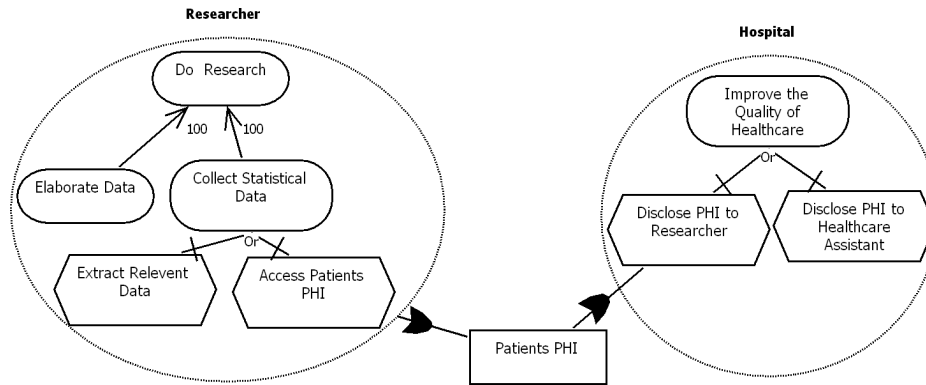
Researcher

Do Research

100

100

Elaborate Data

Collect Statistical Data

Or

Extract Relevent Data

Access Patients PHI

Patients PHI

Hospital

Improve the Quality of Healthcare

Or

Disclose PHI to Researcher

Disclose PHI to Healthcare Assistant